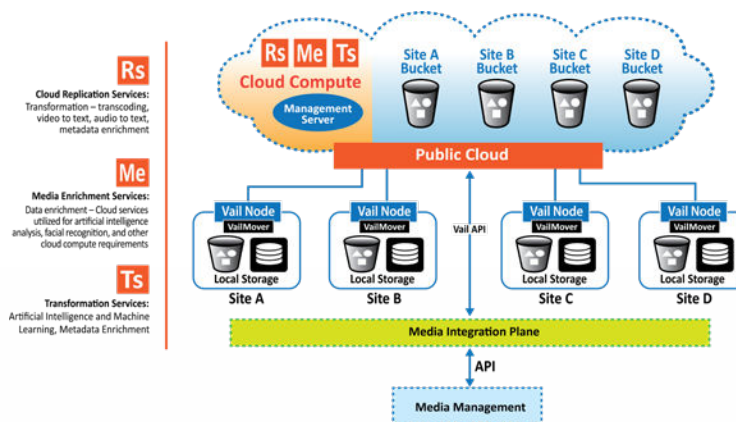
Rs

Cloud Replication Services:
Transformation – transcoding, video to text, audio to text, metadata enrichment

Me

Media Enrichment Services:
Data enrichment – Cloud services utilized for artificial intelligence analysis, facial recognition, and other cloud compute requirements

Ts

Transformation Services:
Artificial Intelligence and Machine Learning, Metadata Enrichment

Rs Me Ts
Cloud Compute
Management Server

Site A Bucket
Site B Bucket
Site C Bucket
Site D Bucket

Public Cloud

Vail API

Vail Node
VailMover
Local Storage
Site A

Vail Node
VailMover
Local Storage
Site B

Vail Node
VailMover
Local Storage
Site C

Vail Node
VailMover
Local Storage
Site D

Media Integration Plane

API

Media Management